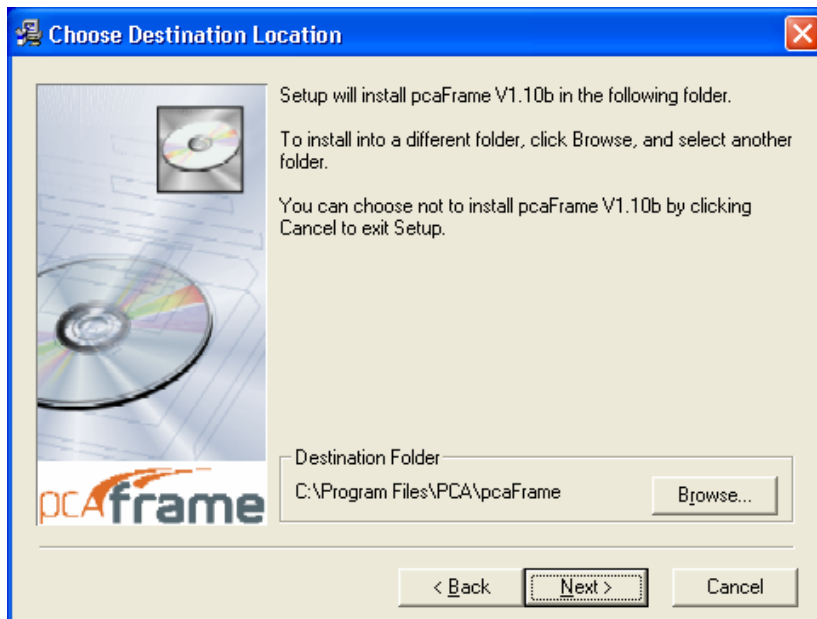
Choose Destination Location

Setup will install pcaFrame V1.10b in the following folder.

To install into a different folder, click Browse, and select another folder.

You can choose not to install pcaFrame V1.10b by clicking Cancel to exit Setup.

pcAframe

Destination Folder

C:\Program Files\PCA\pcaFrame

Browse...

< Back

Next >

Cancel